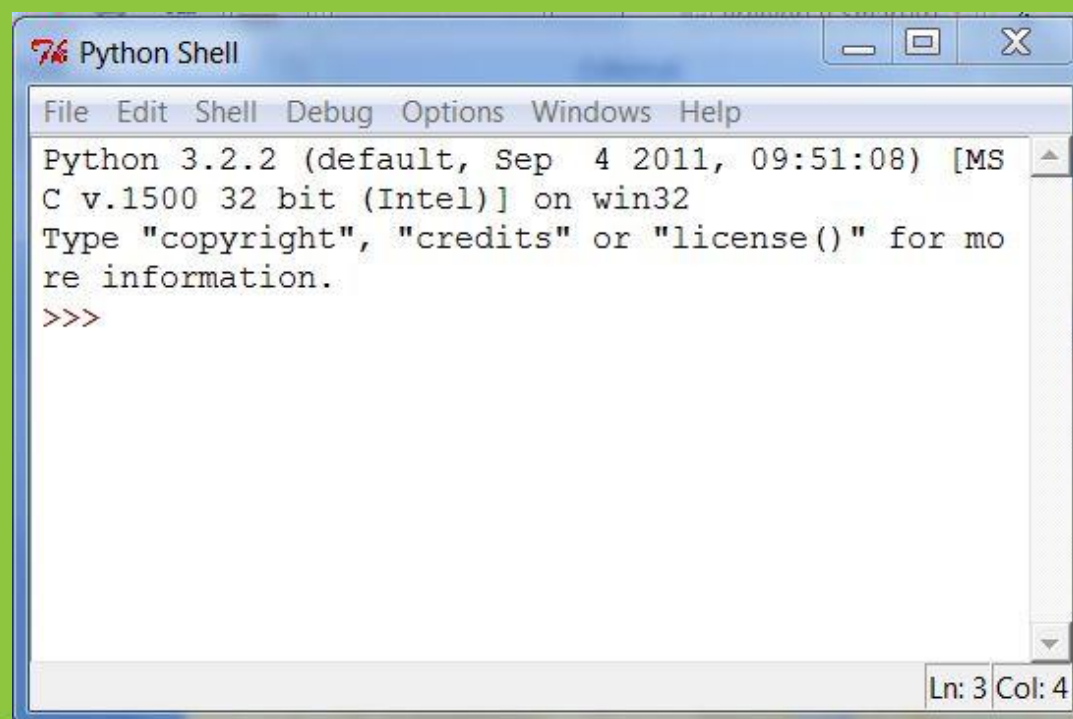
Python Shell

File Edit Shell Debug Options Windows Help

Python 3.2.2 (default, Sep 4 2011, 09:51:08) [MSC v.1500 32 bit (Intel)] on win32
Type "copyright", "credits" or "license()" for more information.
>>>

Ln: 3 Col: 4